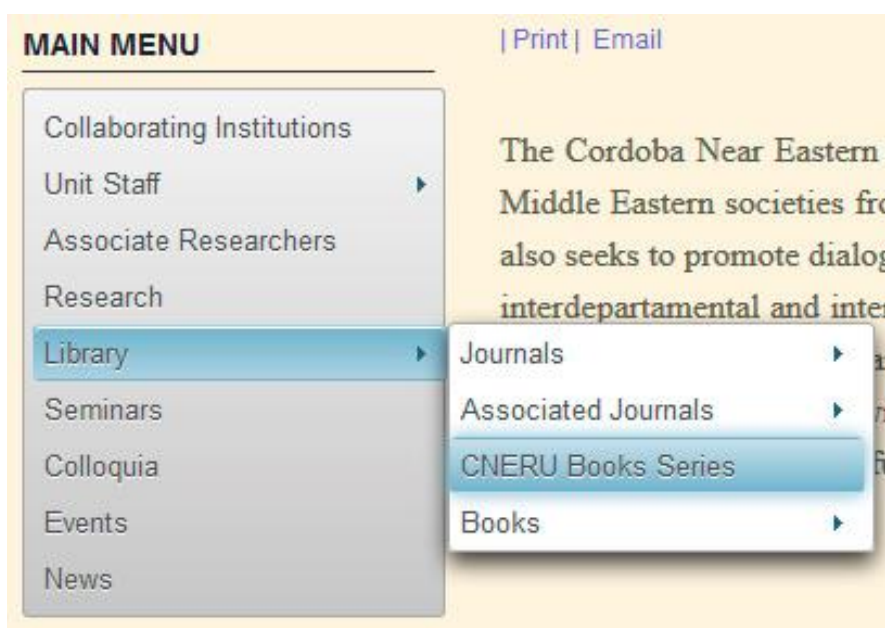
MAIN MENU

Collaborating Institutions
Unit Staff
Associate Researchers
Research
Library
Seminars
Colloquia
Events
News

Journals
Associated Journals
CNERU Books Series
Books

| Print | Email

The Cordoba Near Eastern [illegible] Middle Eastern societies fr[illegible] also seeks to promote dialog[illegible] interdepartamental and inte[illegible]